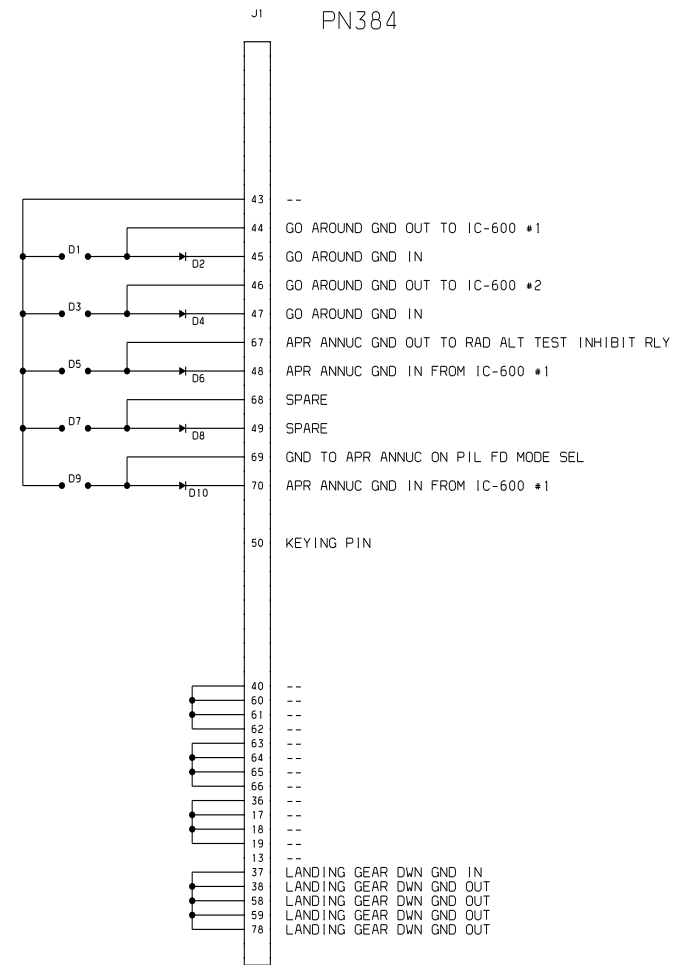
J1

PN384

43 --
44 GO AROUND GND OUT TO IC-600 #1
D1 D2 45 GO AROUND GND IN
46 GO AROUND GND OUT TO IC-600 #2
D3 D4 47 GO AROUND GND IN
67 APR ANNUC GND OUT TO RAD ALT TEST INHIBIT RLY
D5 D6 48 APR ANNUC GND IN FROM IC-600 #1
68 SPARE
D7 D8 49 SPARE
69 GND TO APR ANNUC ON PIL FD MODE SEL
D9 D10 70 APR ANNUC GND IN FROM IC-600 #1

50 KEYING PIN

40 --
60 --
61 --
62 --
63 --
64 --
65 --
66 --
36 --
17 --
18 --
19 --
13 --
37 LANDING GEAR DWN GND IN
38 LANDING GEAR DWN GND OUT
58 LANDING GEAR DWN GND OUT
59 LANDING GEAR DWN GND OUT
78 LANDING GEAR DWN GND OUT